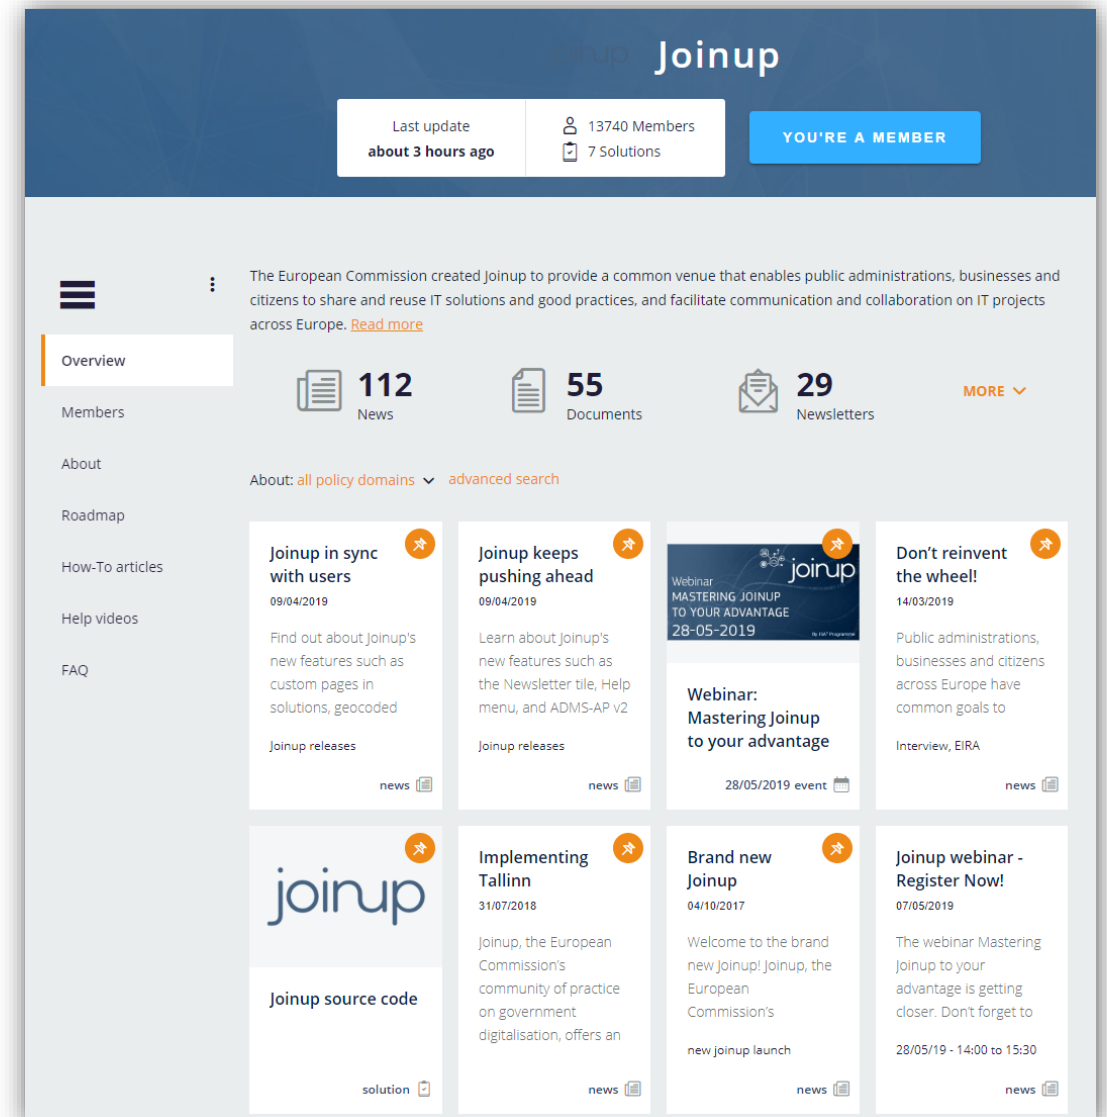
joinup Joinup

Last update
about 3 hours ago

13740 Members
7 Solutions

YOU'RE A MEMBER

Overview
Members
About
Roadmap
How-To articles
Help videos
FAQ

The European Commission created Joinup to provide a common venue that enables public administrations, businesses and citizens to share and reuse IT solutions and good practices, and facilitate communication and collaboration on IT projects across Europe. Read more

112 News
55 Documents
29 Newsletters
MORE

About: all policy domains advanced search

Joinup in sync with users
09/04/2019
Find out about Joinup's new features such as custom pages in solutions, geocoded
Joinup releases
news

Joinup keeps pushing ahead
09/04/2019
Learn about Joinup's new features such as the Newsletter tile, Help menu, and ADMS-AP v2
Joinup releases
news

Webinar
MASTERING JOINUP TO YOUR ADVANTAGE
28-05-2019
joinup
Webinar: Mastering Joinup to your advantage
28/05/2019 event

Don't reinvent the wheel!
14/03/2019
Public administrations, businesses and citizens across Europe have common goals to
Interview, EIRA
news

joinup
Joinup source code
solution

Implementing Tallinn
31/07/2018
Joinup, the European Commission's community of practice on government digitalisation, offers an
news

Brand new Joinup
04/10/2017
Welcome to the brand new Joinup! Joinup, the European Commission's
new joinup launch
news

Joinup webinar - Register Now!
07/05/2019
The webinar Mastering Joinup to your advantage is getting closer. Don't forget to
28/05/19 - 14:00 to 15:30
news